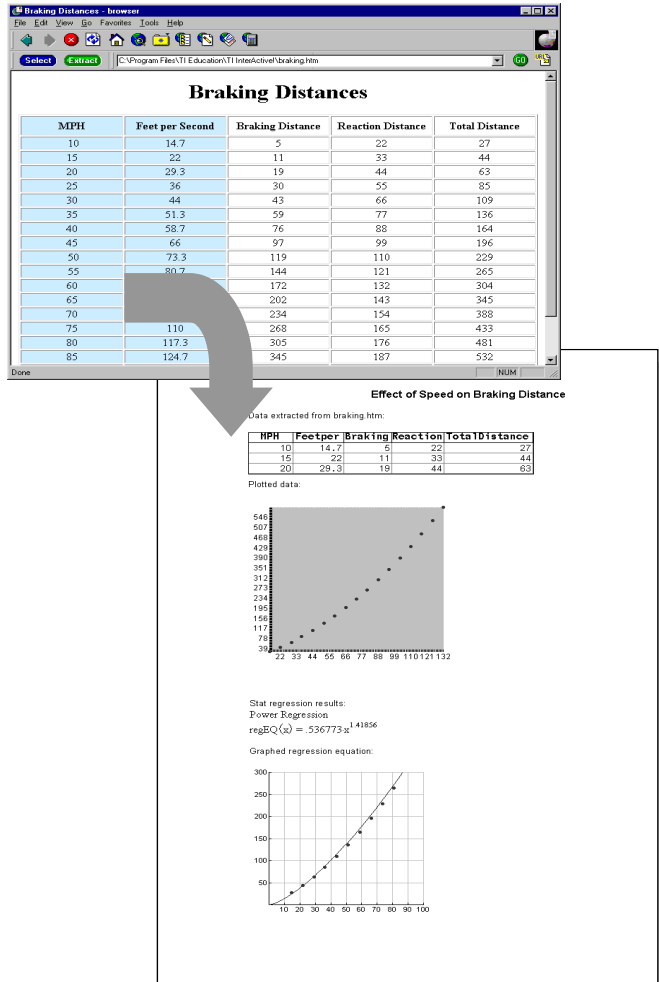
Braking Distances - browser

File Edit View Go Favorites Tools Help

Select Extract C:\Program Files\TI Education\TI InterActive!\braking.htm GO

Braking Distances

| MPH | Feet per Second | Braking Distance | Reaction Distance | Total Distance |
|---|---|---|---|---|
| 10 | 14.7 | 5 | 22 | 27 |
| 15 | 22 | 11 | 33 | 44 |
| 20 | 29.3 | 19 | 44 | 63 |
| 25 | 36 | 30 | 55 | 85 |
| 30 | 44 | 43 | 66 | 109 |
| 35 | 51.3 | 59 | 77 | 136 |
| 40 | 58.7 | 76 | 88 | 164 |
| 45 | 66 | 97 | 99 | 196 |
| 50 | 73.3 | 119 | 110 | 229 |
| 55 | 80.7 | 144 | 121 | 265 |
| 60 | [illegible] | 172 | 132 | 304 |
| 65 | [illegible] | 202 | 143 | 345 |
| 70 | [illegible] | 234 | 154 | 388 |
| 75 | 110 | 268 | 165 | 433 |
| 80 | 117.3 | 305 | 176 | 481 |
| 85 | 124.7 | 345 | 187 | 532 |

Done NUM

Effect of Speed on Braking Distance

Data extracted from braking.htm:

| MPH | Feetper | Braking | Reaction | TotalDistance |
|---|---|---|---|---|
| 10 | 14.7 | 5 | 22 | 27 |
| 15 | 22 | 11 | 33 | 44 |
| 20 | 29.3 | 19 | 44 | 63 |

Plotted data:

546 507 468 429 390 351 312 273 234 195 156 117 78 39

22 33 44 55 66 77 88 99 110 121 132

Stat regression results:
Power Regression
$\text{regEQ}(x) = .536773 \cdot x^{1.41856}$

Graphed regression equation:

300 250 200 150 100 50

10 20 30 40 50 60 70 80 90 100